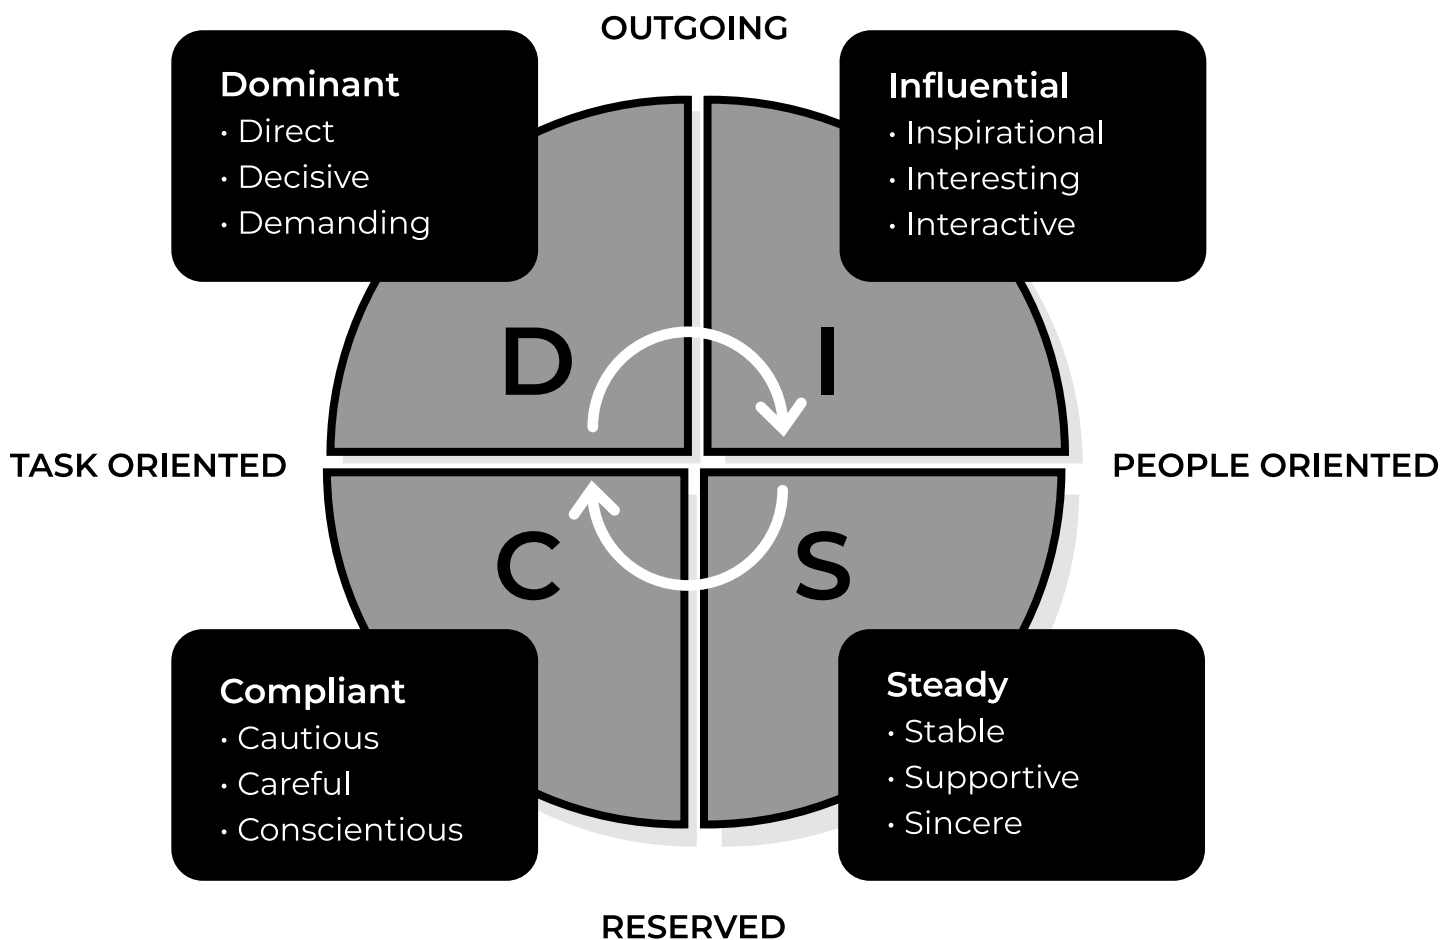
OUTGOING

Dominant
• Direct
• Decisive
• Demanding

Influential
• Inspirational
• Interesting
• Interactive

D

I

TASK ORIENTED

PEOPLE ORIENTED

C

S

Compliant
• Cautious
• Careful
• Conscientious

Steady
• Stable
• Supportive
• Sincere

RESERVED